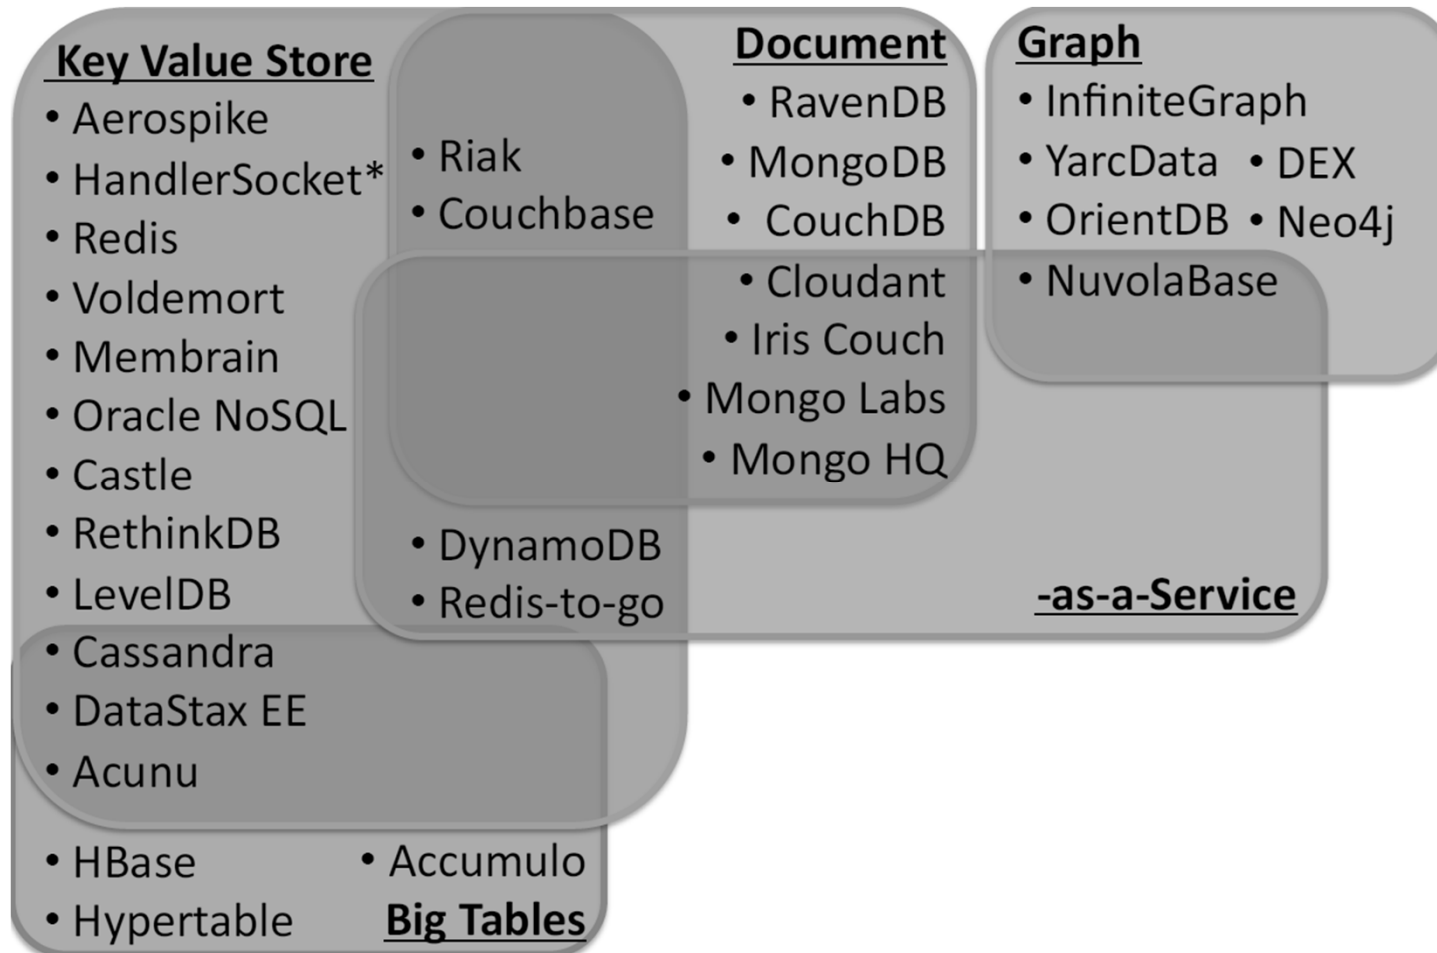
Key Value Store
• Aerospike
• HandlerSocket*
• Redis
• Voldemort
• Membrain
• Oracle NoSQL
• Castle
• RethinkDB
• LevelDB
• Cassandra
• DataStax EE
• Acunu

• Riak
• Couchbase

Document
• RavenDB
• MongoDB
• CouchDB
• Cloudant
• Iris Couch
• Mongo Labs
• Mongo HQ

Graph
• InfiniteGraph
• YarcData
• DEX
• OrientDB
• Neo4j
• NuvolaBase

• DynamoDB
• Redis-to-go
-as-a-Service

• HBase
• Accumulo
• Hypertable
Big Tables